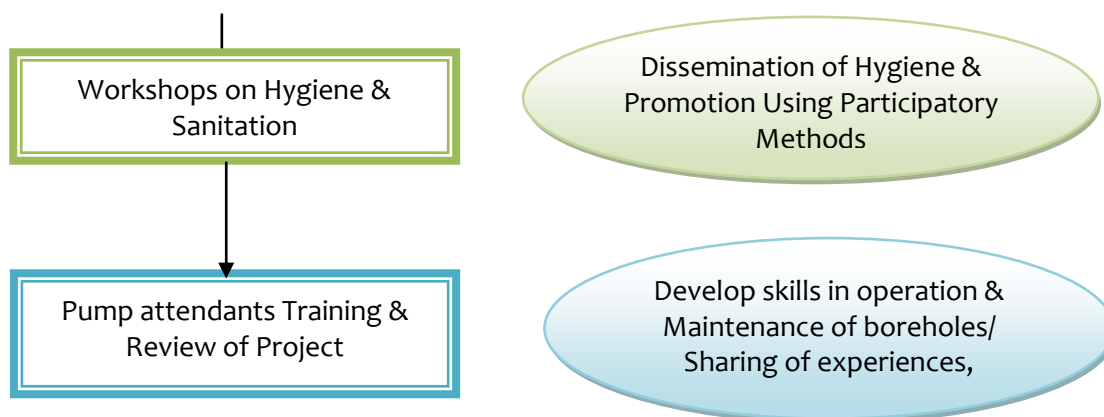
Workshops on Hygiene & Sanitation

Dissemination of Hygiene & Promotion Using Participatory Methods

Pump attendants Training & Review of Project

Develop skills in operation & Maintenance of boreholes/ Sharing of experiences,